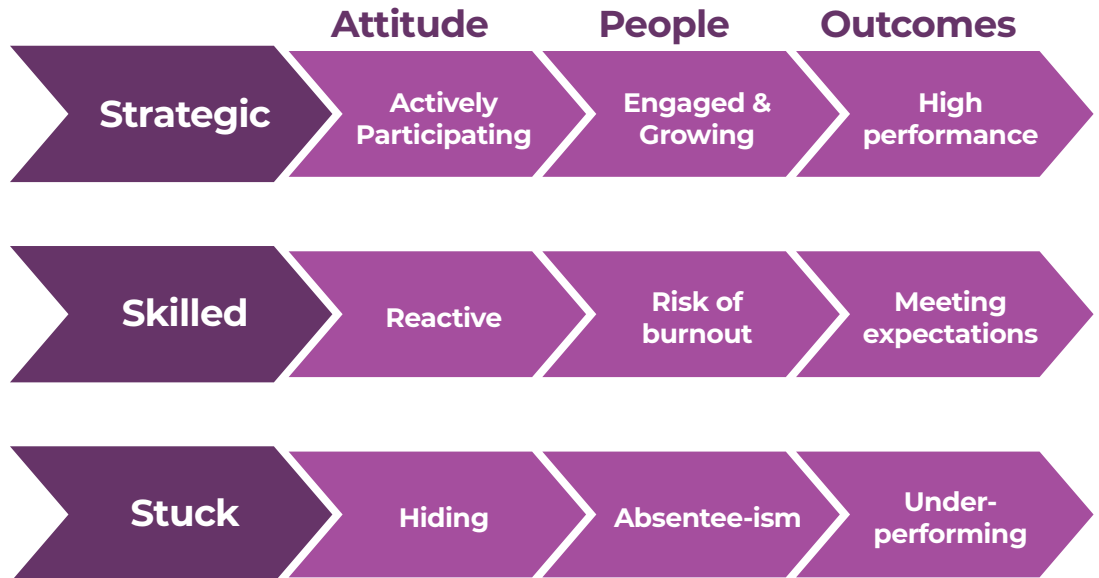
| | Attitude | People | Outcomes |
|---|---|---|---|
| Strategic | Actively Participating | Engaged & Growing | High performance |
| Skilled | Reactive | Risk of burnout | Meeting expectations |
| Stuck | Hiding | Absentee-ism | Under-performing |